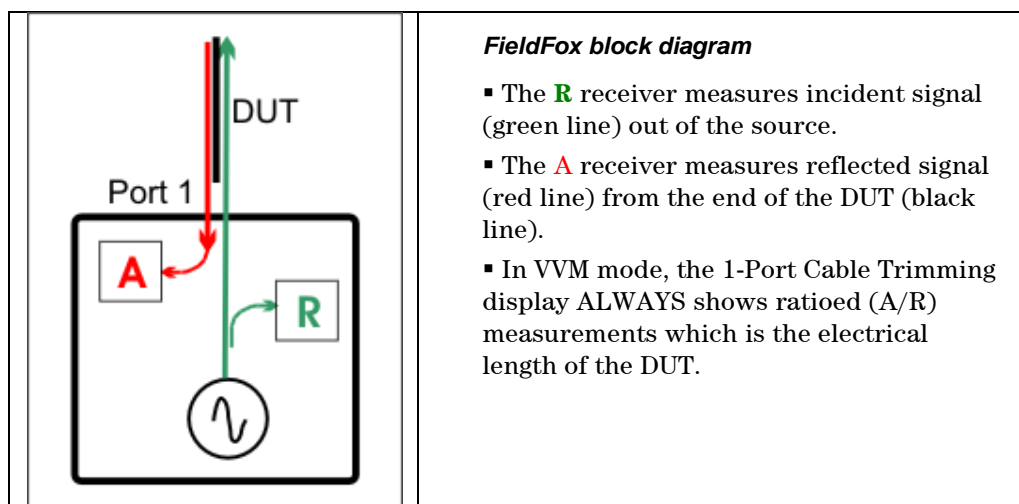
DUT

Port 1

A

R

FieldFox block diagram

▪ The R receiver measures incident signal (green line) out of the source.

▪ The A receiver measures reflected signal (red line) from the end of the DUT (black line).

▪ In VVM mode, the 1-Port Cable Trimming display ALWAYS shows ratioed (A/R) measurements which is the electrical length of the DUT.